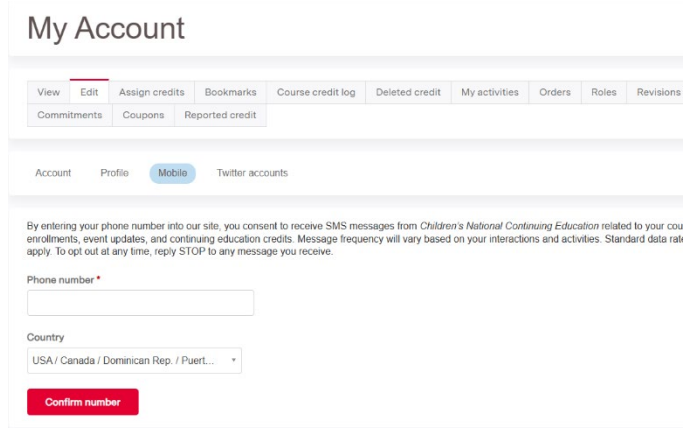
My Account

View | Edit | Assign credits | Bookmarks | Course credit log | Deleted credit | My activities | Orders | Roles | Revisions
Commitments | Coupons | Reported credit

Account Profile Mobile Twitter accounts

By entering your phone number into our site, you consent to receive SMS messages from *Children's National Continuing Education* related to your cou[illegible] enrollments, event updates, and continuing education credits. Message frequency will vary based on your interactions and activities. Standard data rat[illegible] apply. To opt out at any time, reply STOP to any message you receive.

Phone number *

Country
USA / Canada / Dominican Rep. / Puert...

Confirm number